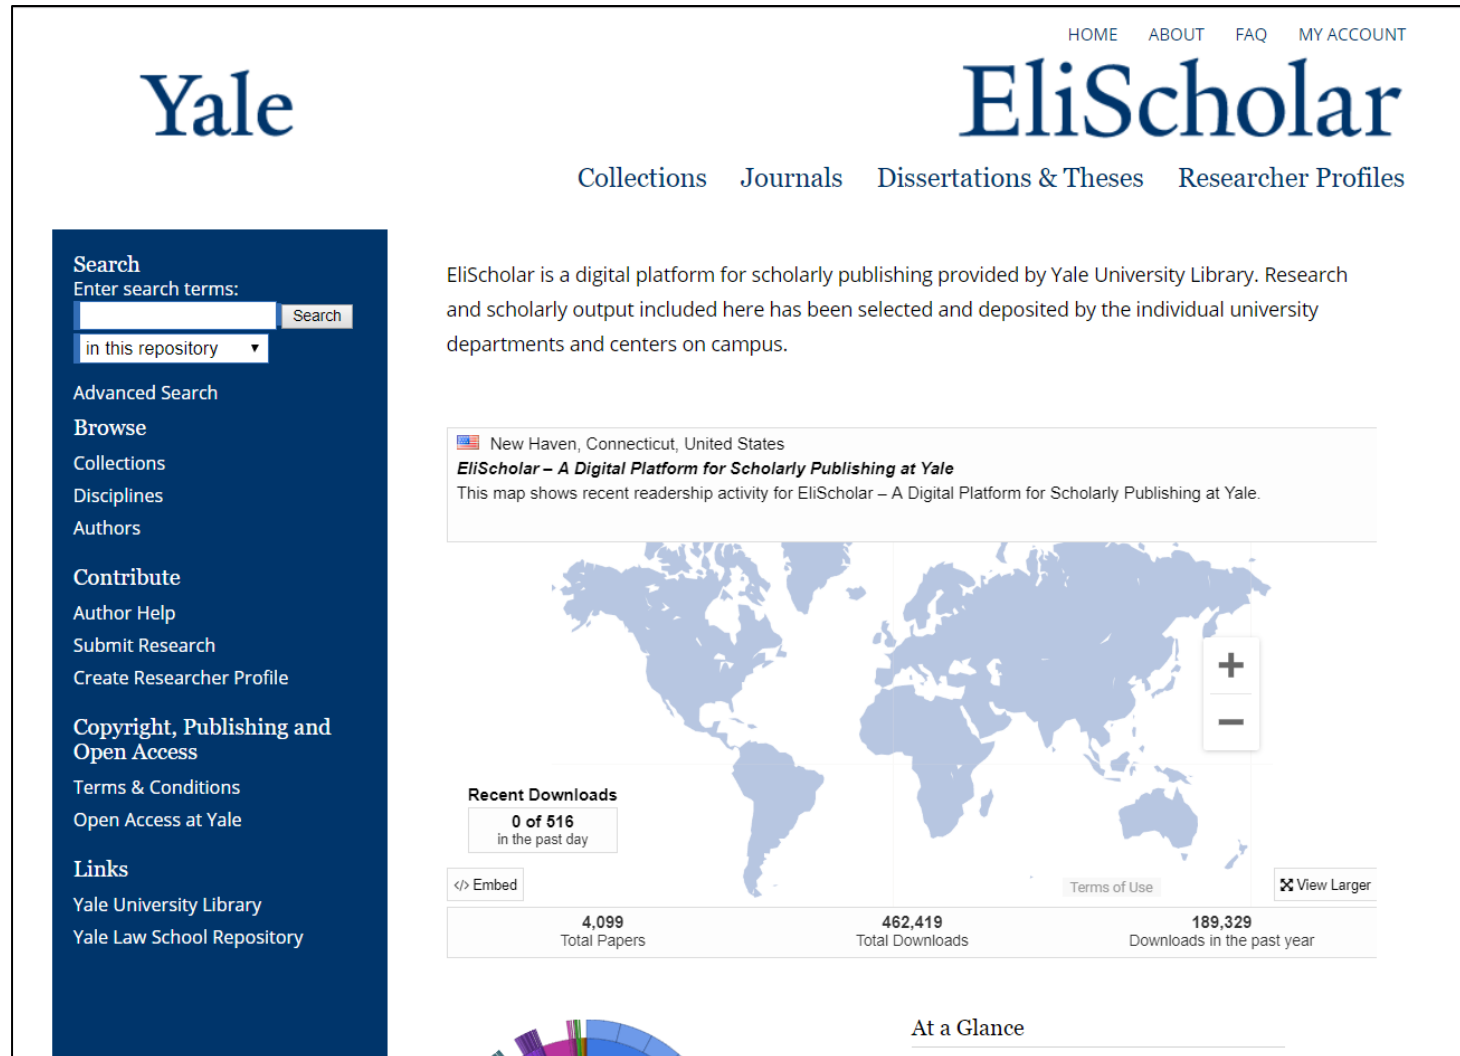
HOME ABOUT FAQ MY ACCOUNT

Yale

EliScholar

Collections Journals Dissertations & Theses Researcher Profiles

Search
Enter search terms:
Search
in this repository

Advanced Search

Browse
Collections
Disciplines
Authors

Contribute
Author Help
Submit Research
Create Researcher Profile

Copyright, Publishing and Open Access
Terms & Conditions
Open Access at Yale

Links
Yale University Library
Yale Law School Repository

EliScholar is a digital platform for scholarly publishing provided by Yale University Library. Research and scholarly output included here has been selected and deposited by the individual university departments and centers on campus.

New Haven, Connecticut, United States
*EliScholar – A Digital Platform for Scholarly Publishing at Yale*
This map shows recent readership activity for EliScholar – A Digital Platform for Scholarly Publishing at Yale.

+
−

Recent Downloads
0 of 516
in the past day

</> Embed
Terms of Use
View Larger

| 4,099 | 462,419 | 189,329 |
|---|---|---|
| Total Papers | Total Downloads | Downloads in the past year |

At a Glance